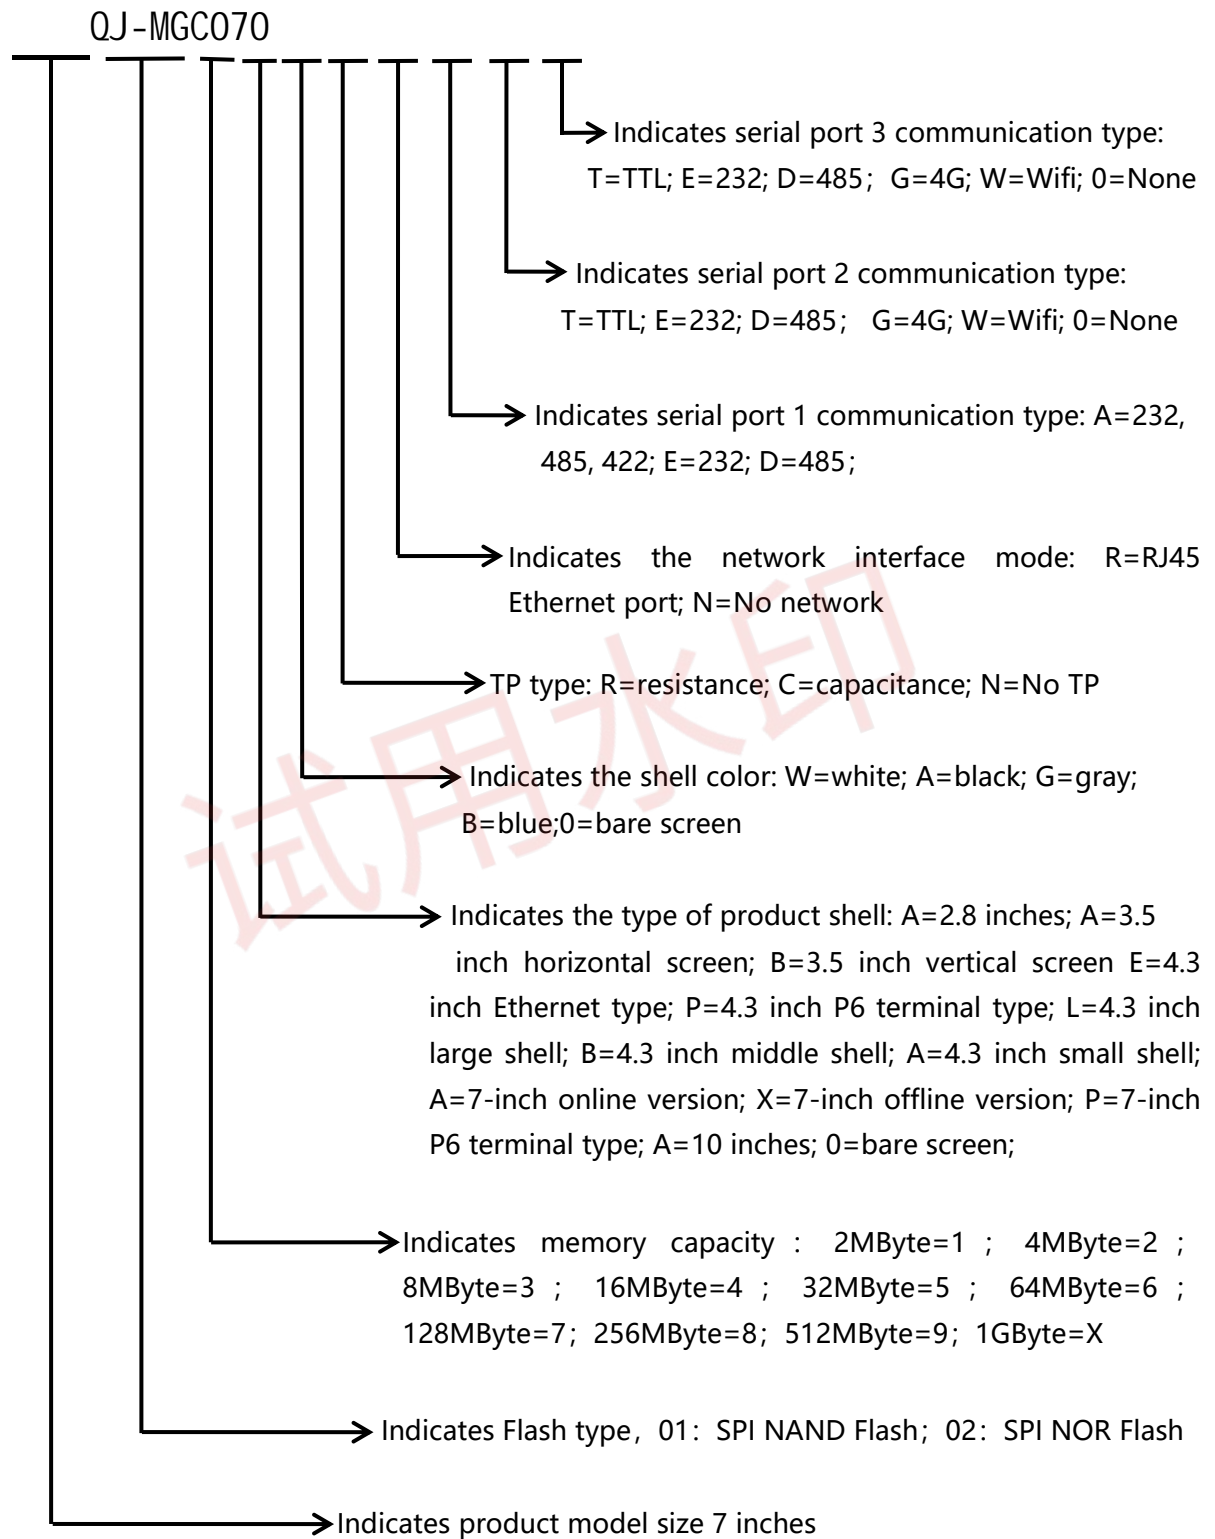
QJ-MGC070

Indicates serial port 3 communication type: T=TTL; E=232; D=485； G=4G; W=Wifi; 0=None

Indicates serial port 2 communication type: T=TTL; E=232; D=485； G=4G; W=Wifi; 0=None

Indicates serial port 1 communication type: A=232, 485, 422; E=232; D=485；

Indicates the network interface mode: R=RJ45 Ethernet port; N=No network

TP type: R=resistance; C=capacitance; N=No TP

Indicates the shell color: W=white; A=black; G=gray; B=blue;0=bare screen

Indicates the type of product shell: A=2.8 inches; A=3.5 inch horizontal screen; B=3.5 inch vertical screen E=4.3 inch Ethernet type; P=4.3 inch P6 terminal type; L=4.3 inch large shell; B=4.3 inch middle shell; A=4.3 inch small shell; A=7-inch online version; X=7-inch offline version; P=7-inch P6 terminal type; A=10 inches; 0=bare screen;

Indicates memory capacity：2MByte=1；4MByte=2；8MByte=3；16MByte=4；32MByte=5；64MByte=6；128MByte=7；256MByte=8；512MByte=9；1GByte=X

Indicates Flash type，01：SPI NAND Flash；02：SPI NOR Flash

Indicates product model size 7 inches

试用水印